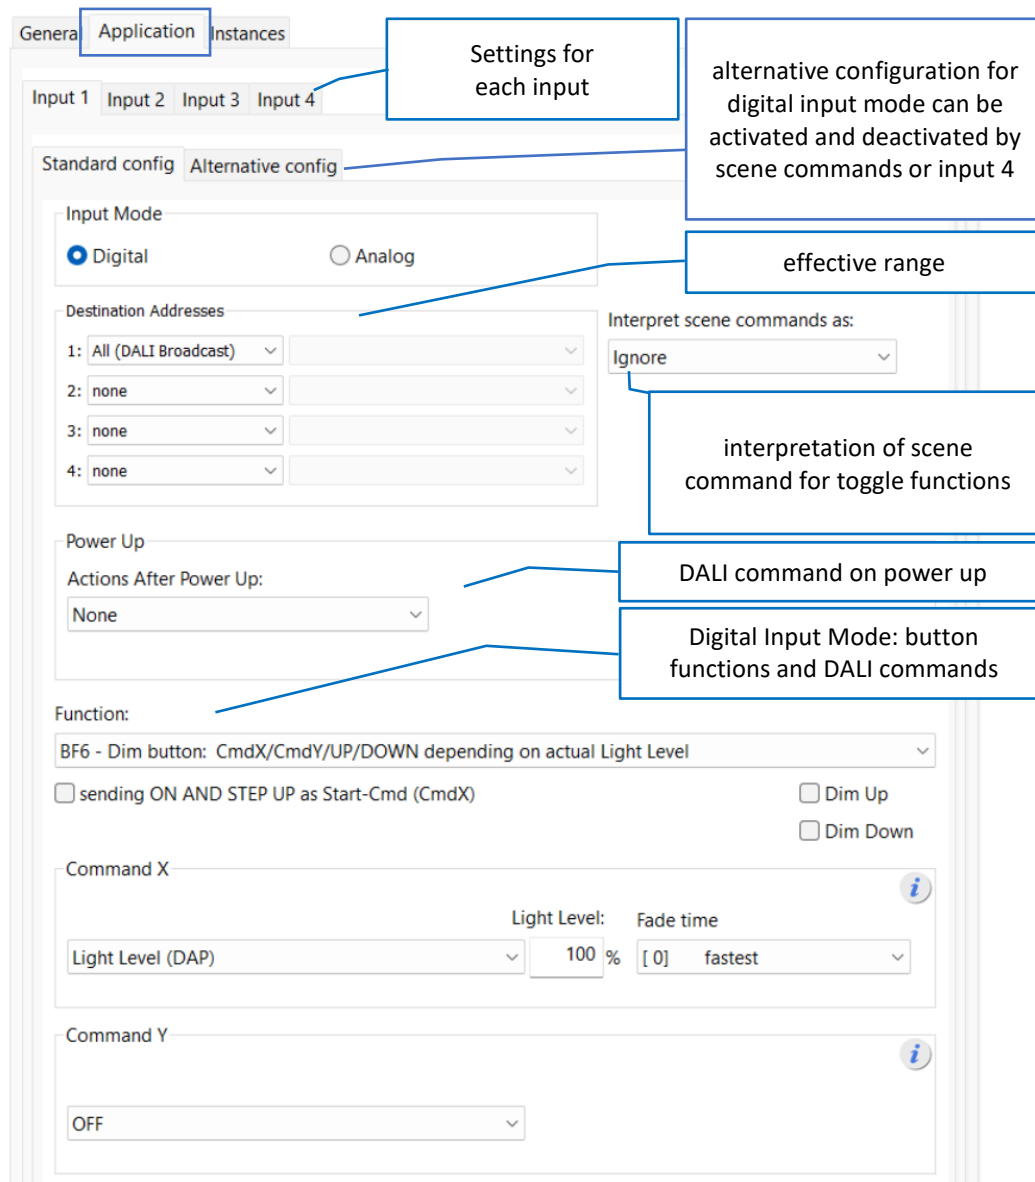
Genera Application Instances

Settings for each input

alternative configuration for digital input mode can be activated and deactivated by scene commands or input 4

Input 1 Input 2 Input 3 Input 4

Standard config Alternative config

Input Mode

Digital Analog

effective range

Destination Addresses

Interpret scene commands as:

1: All (DALI Broadcast)

Ignore

2: none

3: none

4: none

interpretation of scene command for toggle functions

Power Up

Actions After Power Up:

DALI command on power up

None

Digital Input Mode: button functions and DALI commands

Function:

BF6 - Dim button: CmdX/CmdY/UP/DOWN depending on actual Light Level

sending ON AND STEP UP as Start-Cmd (CmdX)

Dim Up

Dim Down

Command X

Light Level: Fade time

Light Level (DAP) 100 % [ 0] fastest

Command Y

OFF